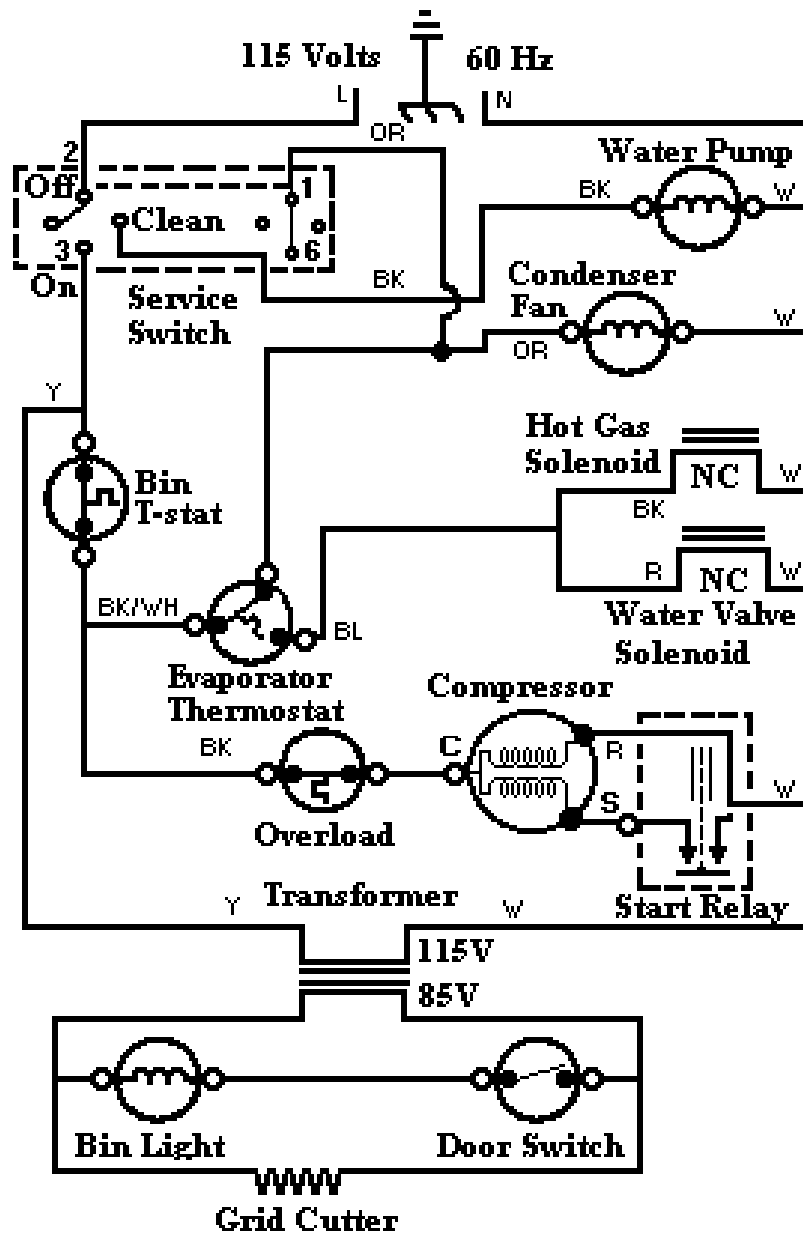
115 Volts

60 Hz

L

N

OR

Water Pump

BK

W

2

Off

1

Clean

6

3

On

Service Switch

BK

Condenser Fan

OR

W

Y

Hot Gas Solenoid

NC

W

Bin T-stat

BK

R

NC

W

Water Valve Solenoid

BK/WH

BL

Evaporator Thermostat

Compressor

BK

C

R

S

W

Overload

Transformer

Y

W

Start Relay

115V

85V

Bin Light

Door Switch

Grid Cutter